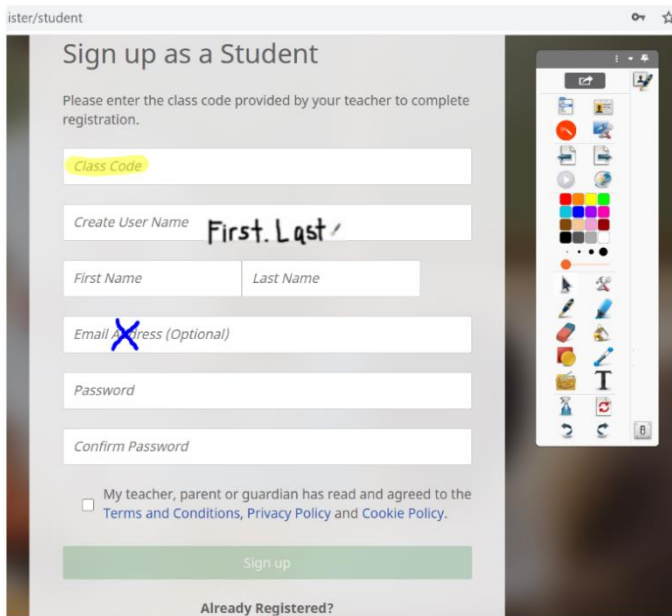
ister/student

Sign up as a Student

Please enter the class code provided by your teacher to complete registration.

Class Code

Create User Name First. Last

First Name

Last Name

Email Address (Optional)

Password

Confirm Password

My teacher, parent or guardian has read and agreed to the Terms and Conditions, Privacy Policy and Cookie Policy.

Sign up

Already Registered?

B